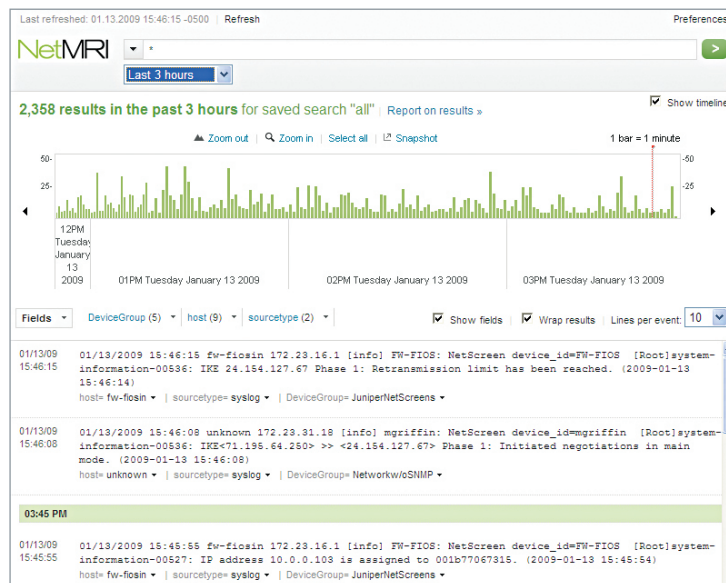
Last refreshed: 01.13.2009 15:46:15 -0500 | Refresh

Preferences

NetMRI

*

Last 3 hours

>

2,358 results in the past 3 hours for saved search "all" | Report on results »

Show timeline

Zoom out | Zoom in | Select all | Snapshot

1 bar = 1 minute

50-
25-

-50
-25

12PM Tuesday January 13 2009

01PM Tuesday January 13 2009

02PM Tuesday January 13 2009

03PM Tuesday January 13 2009

Fields | DeviceGroup (5) | host (9) | sourcetype (2)

Show fields | Wrap results | Lines per event: 10

01/13/09 15:46:15
01/13/2009 15:46:15 fw-fiosin 172.23.16.1 [info] FW-FIOS: NetScreen device_id=FW-FIOS [Root]system-information-00536: IKE 24.154.127.67 Phase 1: Retransmission limit has been reached. (2009-01-13 15:46:14)
host= fw-fiosin | sourcetype= syslog | DeviceGroup= JuniperNetScreens

01/13/09 15:46:08
01/13/2009 15:46:08 unknown 172.23.31.18 [info] mgriffin: NetScreen device_id=mgriffin [Root]system-information-00536: IKE<71.195.64.250> >> <24.154.127.67> Phase 1: Initiated negotiations in main mode. (2009-01-13 15:46:08)
host= unknown | sourcetype= syslog | DeviceGroup= Networkw/oSNMP

03:45 PM

01/13/09 15:45:55
01/13/2009 15:45:55 fw-fiosin 172.23.16.1 [info] FW-FIOS: NetScreen device_id=FW-FIOS [Root]system-information-00527: IP address 10.0.0.103 is assigned to 001b77067315. (2009-01-13 15:45:54)
host= fw-fiosin | sourcetype= syslog | DeviceGroup= JuniperNetScreens